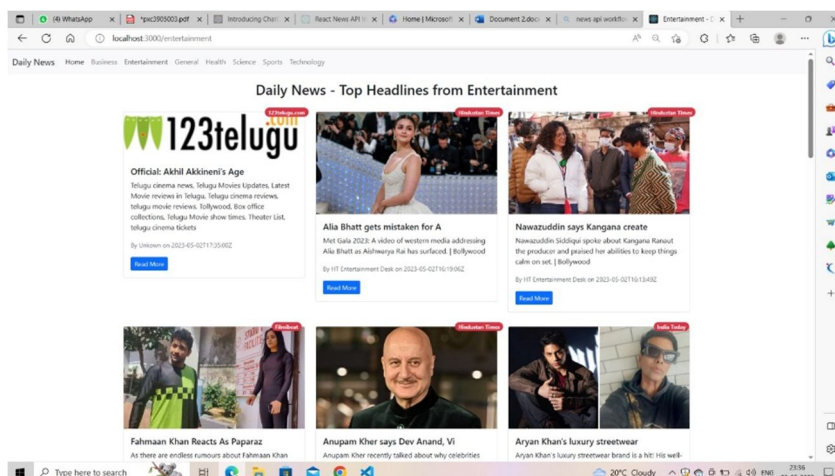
(4) WhatsApp | *pxc3905003.pdf | Introducing Chat | React News API | Home | Microsoft | Document 2.docx | news api workflo | Entertainment - D

localhost:3000/entertainment

Daily News Home Business Entertainment General Health Science Sports Technology

Daily News - Top Headlines from Entertainment

123telugu.com

123telugu.com

Official: Akhil Akkineni's Age

Telugu cinema news, Telugu Movies Updates, Latest Movie reviews in Telugu, Telugu cinema reviews, telugu movie reviews, Tollywood, Box office collections, Telugu Movie show times, Theater List, telugu cinema tickets

By Unkown on 2023-05-02T17:35:00Z

Read More

Hindustan Times

Alia Bhatt gets mistaken for A

Met Gala 2023: A video of western media addressing Alia Bhatt as Aishwarya Rai has surfaced. | Bollywood

By HT Entertainment Desk on 2023-05-02T16:19:06Z

Read More

Hindustan Times

Nawazuddin says Kangana create

Nawazuddin Siddiqui spoke about Kangana Ranaut the producer and praised her abilities to keep things calm on set. | Bollywood

By HT Entertainment Desk on 2023-05-02T16:13:49Z

Read More

Filmibeat

Fahmaan Khan Reacts As Paparaz

As there are endless rumours about Fahmaan Khan

Hindustan Times

Anupam Kher says Dev Anand, Vi

Anupam Kher recently talked about why celebrities

India Today

Aryan Khan's luxury streetwear

Aryan Khan's luxury streetwear brand is a hit! His well-

Type here to search

20°C Cloudy ENG 23:36